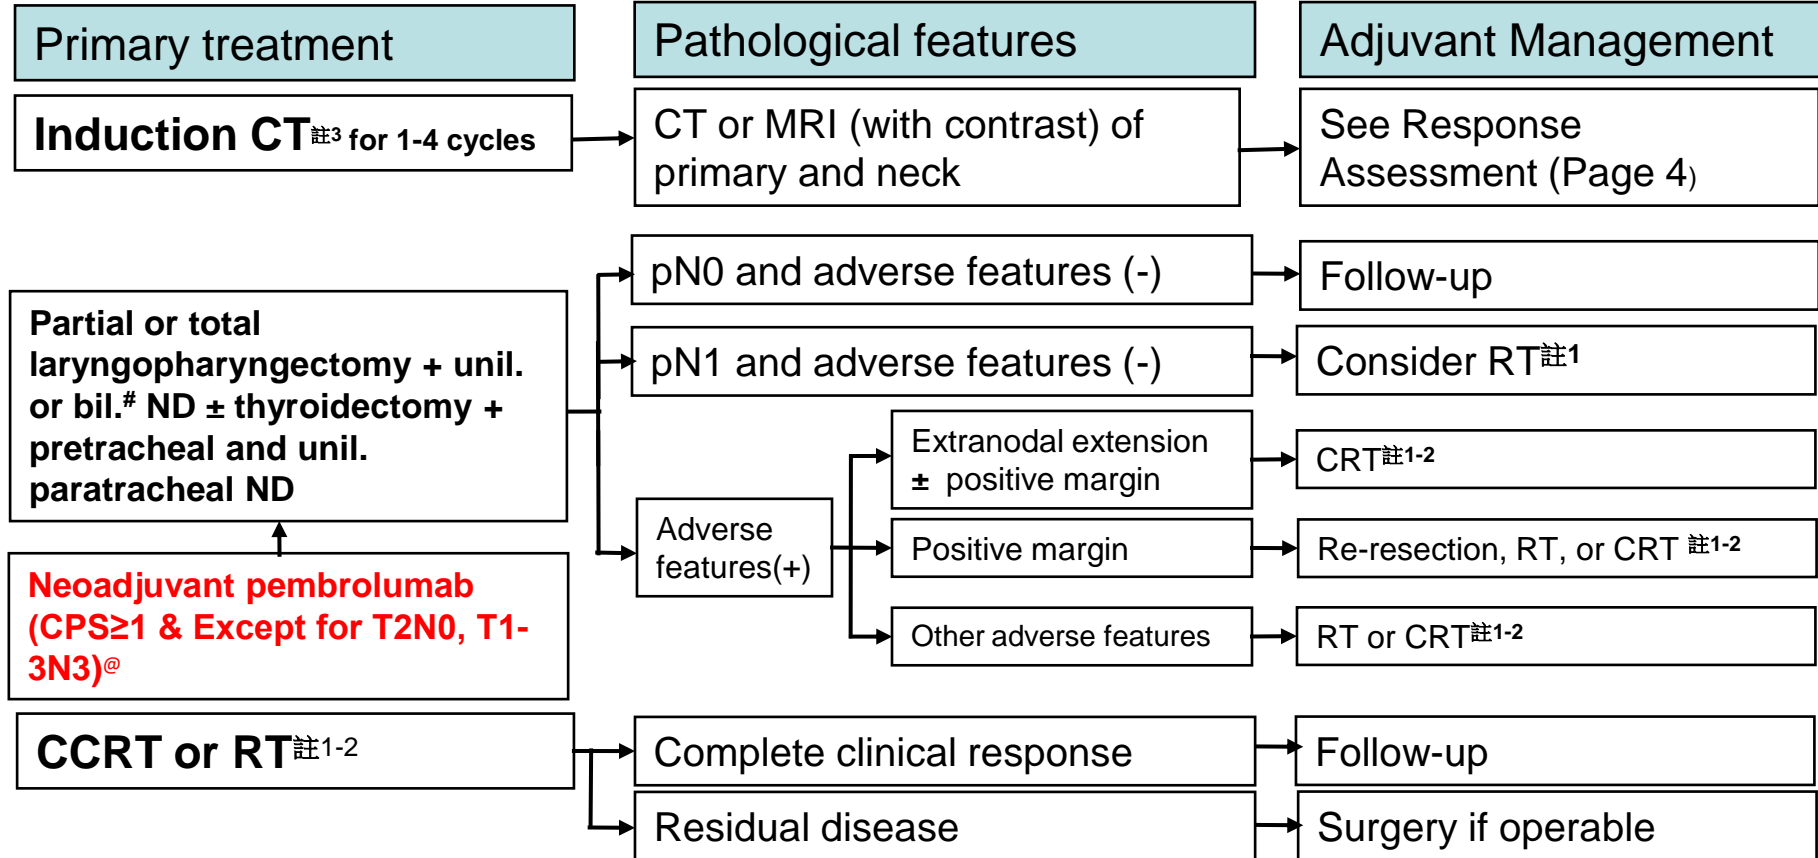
Primary treatment

Pathological features

Adjuvant Management

Induction CT註3 for 1-4 cycles

CT or MRI (with contrast) of primary and neck

See Response Assessment (Page 4)

pN0 and adverse features (-)

Follow-up

Partial or total laryngopharyngectomy + unil. or bil.# ND ± thyroidectomy + pretracheal and unil. paratracheal ND

pN1 and adverse features (-)

Consider RT註1

Extranodal extension ± positive margin

CRT註1-2

Adverse features(+)

Positive margin

Re-resection, RT, or CRT 註1-2

Neoadjuvant pembrolumab (CPS≥1 & Except for T2N0, T1-3N3)@

Other adverse features

RT or CRT註1-2

CCRT or RT註1-2

Complete clinical response

Follow-up

Residual disease

Surgery if operable